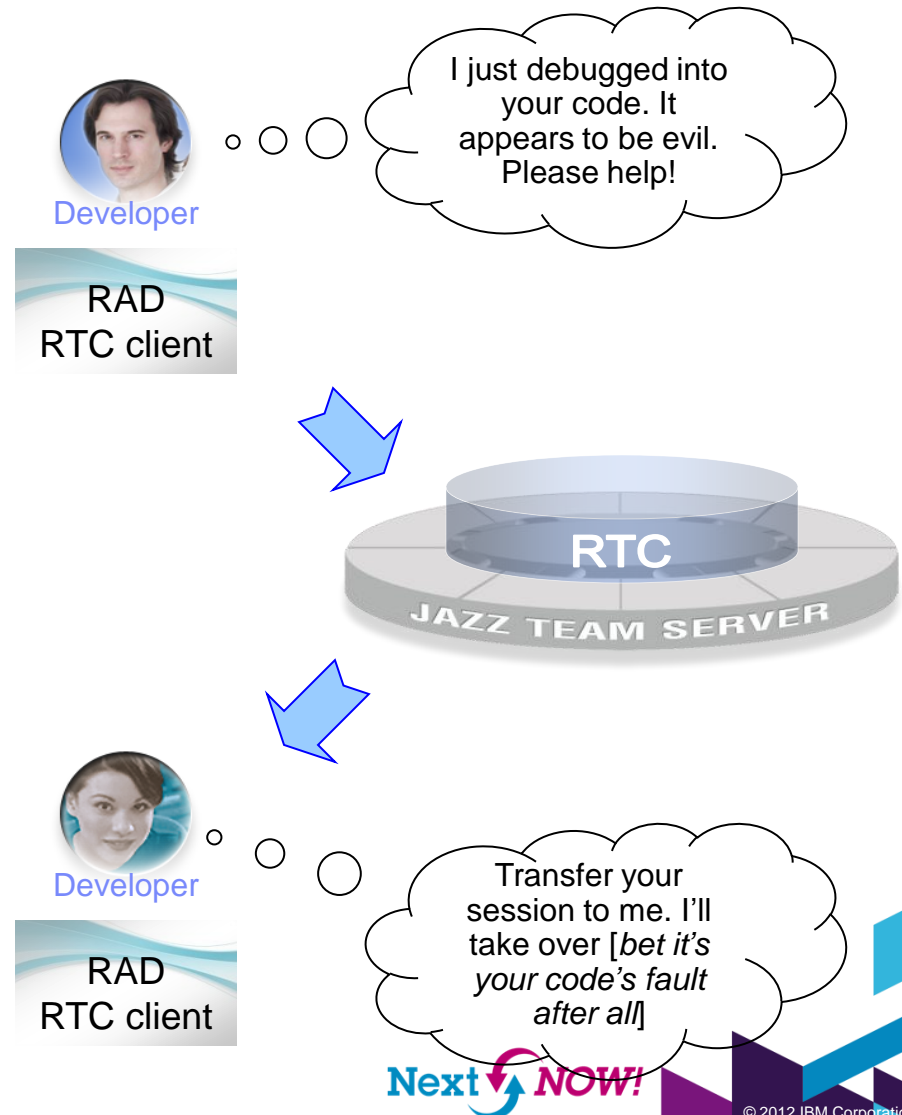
I just debugged into your code. It appears to be evil. Please help!

Developer

RAD
RTC client

RTC

JAZZ TEAM SERVER

Developer

RAD
RTC client

Transfer your session to me. I'll take over [*bet it's your code's fault after all*]

Next NOW!

© 2012 IBM Corporatio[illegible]